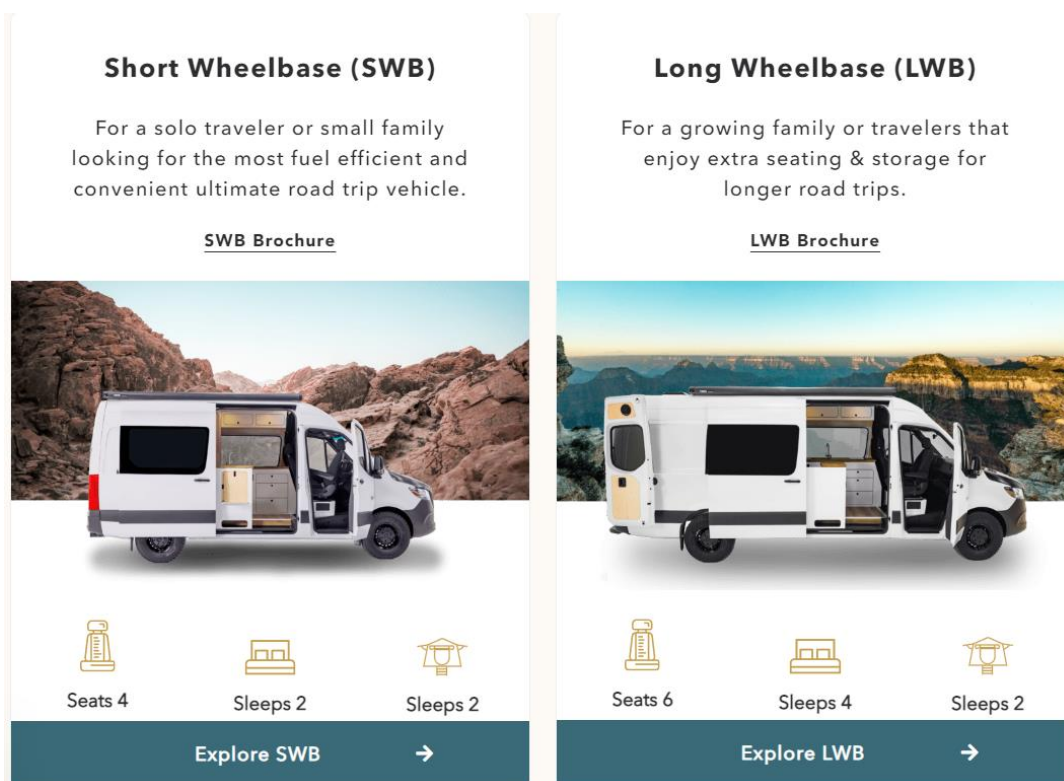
Short Wheelbase (SWB)

For a solo traveler or small family looking for the most fuel efficient and convenient ultimate road trip vehicle.

SWB Brochure

Seats 4

Sleeps 2

Sleeps 2

Explore SWB →

Long Wheelbase (LWB)

For a growing family or travelers that enjoy extra seating & storage for longer road trips.

LWB Brochure

Seats 6

Sleeps 4

Sleeps 2

Explore LWB →